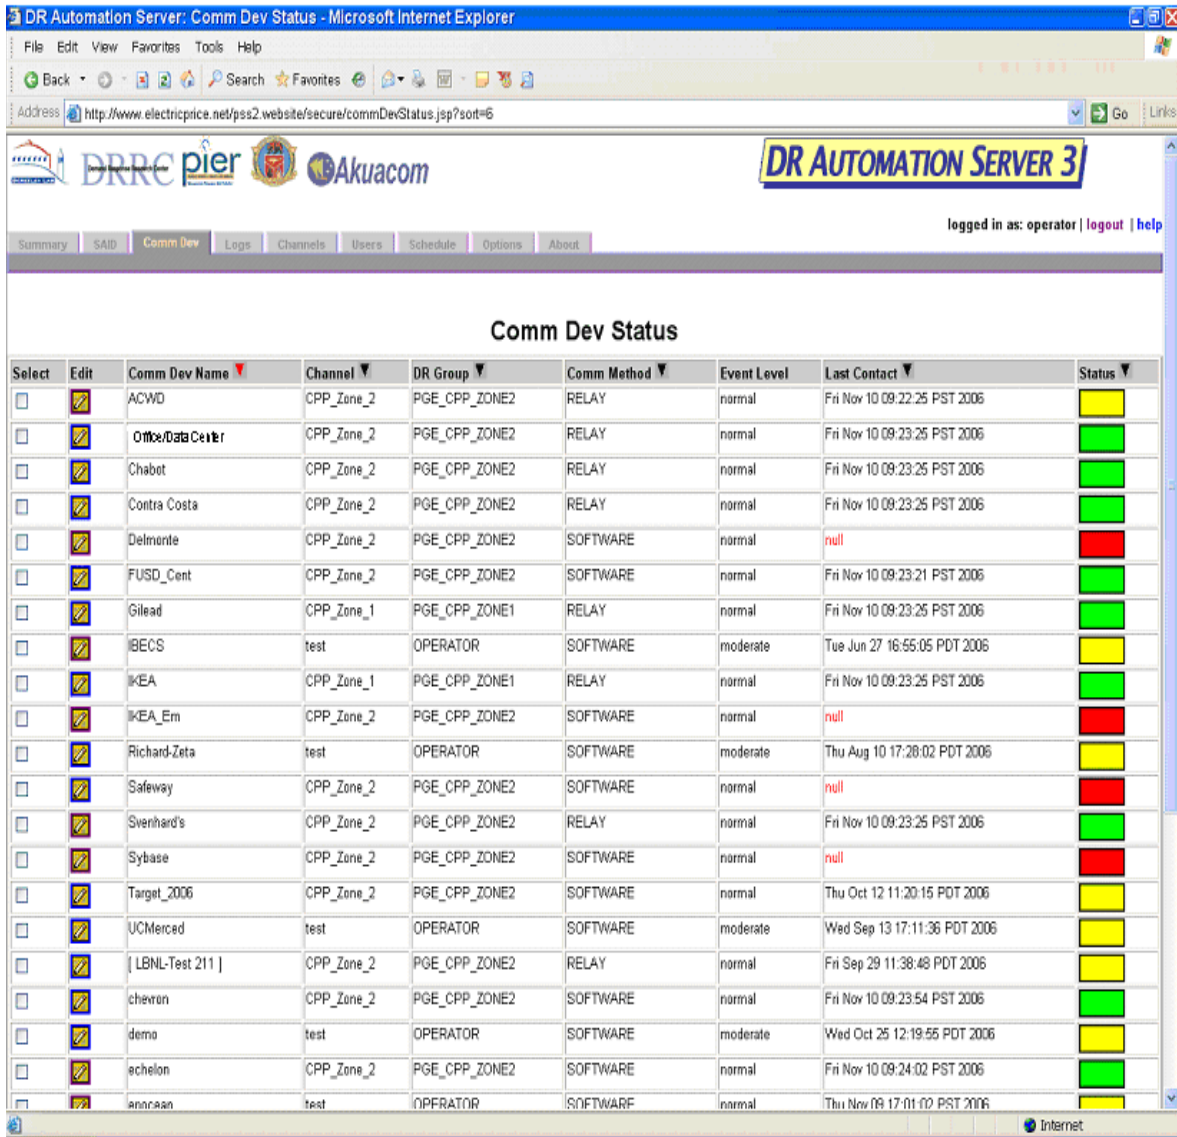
DR Automation Server: Comm Dev Status - Microsoft Internet Explorer

File Edit View Favorites Tools Help

Back Search Favorites

Address http://www.electricprice.net/pss2.website/secure/commDevStatus.jsp?sort=6 Go Links

DRRC pier Akuacom

DR AUTOMATION SERVER 3

logged in as: operator | logout | help

Summary SAID Comm Dev Logs Channels Users Schedule Options About

Comm Dev Status

| Select | Edit | Comm Dev Name | Channel | DR Group | Comm Method | Event Level | Last Contact | Status |
|---|---|---|---|---|---|---|---|---|
| | | ACWD | CPP_Zone_2 | PGE_CPP_ZONE2 | RELAY | normal | Fri Nov 10 09:22:25 PST 2006 | |
| | | Office/Data Center | CPP_Zone_2 | PGE_CPP_ZONE2 | RELAY | normal | Fri Nov 10 09:23:25 PST 2006 | |
| | | Chabot | CPP_Zone_2 | PGE_CPP_ZONE2 | RELAY | normal | Fri Nov 10 09:23:25 PST 2006 | |
| | | Contra Costa | CPP_Zone_2 | PGE_CPP_ZONE2 | RELAY | normal | Fri Nov 10 09:23:25 PST 2006 | |
| | | Delmonte | CPP_Zone_2 | PGE_CPP_ZONE2 | SOFTWARE | normal | null | |
| | | FUSD_Cent | CPP_Zone_2 | PGE_CPP_ZONE2 | SOFTWARE | normal | Fri Nov 10 09:23:21 PST 2006 | |
| | | Gilead | CPP_Zone_1 | PGE_CPP_ZONE1 | RELAY | normal | Fri Nov 10 09:23:25 PST 2006 | |
| | | IBECS | test | OPERATOR | SOFTWARE | moderate | Tue Jun 27 16:55:05 PDT 2006 | |
| | | IKEA | CPP_Zone_1 | PGE_CPP_ZONE1 | RELAY | normal | Fri Nov 10 09:23:25 PST 2006 | |
| | | IKEA_Em | CPP_Zone_2 | PGE_CPP_ZONE2 | SOFTWARE | normal | null | |
| | | Richard-Zeta | test | OPERATOR | SOFTWARE | moderate | Thu Aug 10 17:28:02 PDT 2006 | |
| | | Safeway | CPP_Zone_2 | PGE_CPP_ZONE2 | SOFTWARE | normal | null | |
| | | Svenhard's | CPP_Zone_2 | PGE_CPP_ZONE2 | RELAY | normal | Fri Nov 10 09:23:25 PST 2006 | |
| | | Sybase | CPP_Zone_2 | PGE_CPP_ZONE2 | SOFTWARE | normal | null | |
| | | Target_2006 | CPP_Zone_2 | PGE_CPP_ZONE2 | SOFTWARE | normal | Thu Oct 12 11:20:15 PDT 2006 | |
| | | UCMerced | test | OPERATOR | SOFTWARE | moderate | Wed Sep 13 17:11:36 PDT 2006 | |
| | | [ LBNL-Test 211 ] | CPP_Zone_2 | PGE_CPP_ZONE2 | RELAY | normal | Fri Sep 29 11:38:48 PDT 2006 | |
| | | chevron | CPP_Zone_2 | PGE_CPP_ZONE2 | SOFTWARE | normal | Fri Nov 10 09:23:54 PST 2006 | |
| | | demo | test | OPERATOR | SOFTWARE | moderate | Wed Oct 25 12:19:55 PDT 2006 | |
| | | echelon | CPP_Zone_2 | PGE_CPP_ZONE2 | SOFTWARE | normal | Fri Nov 10 09:24:02 PST 2006 | |
| | | enocean | test | OPERATOR | SOFTWARE | normal | Thu Nov 09 17:01:02 PST 2006 | |

Internet